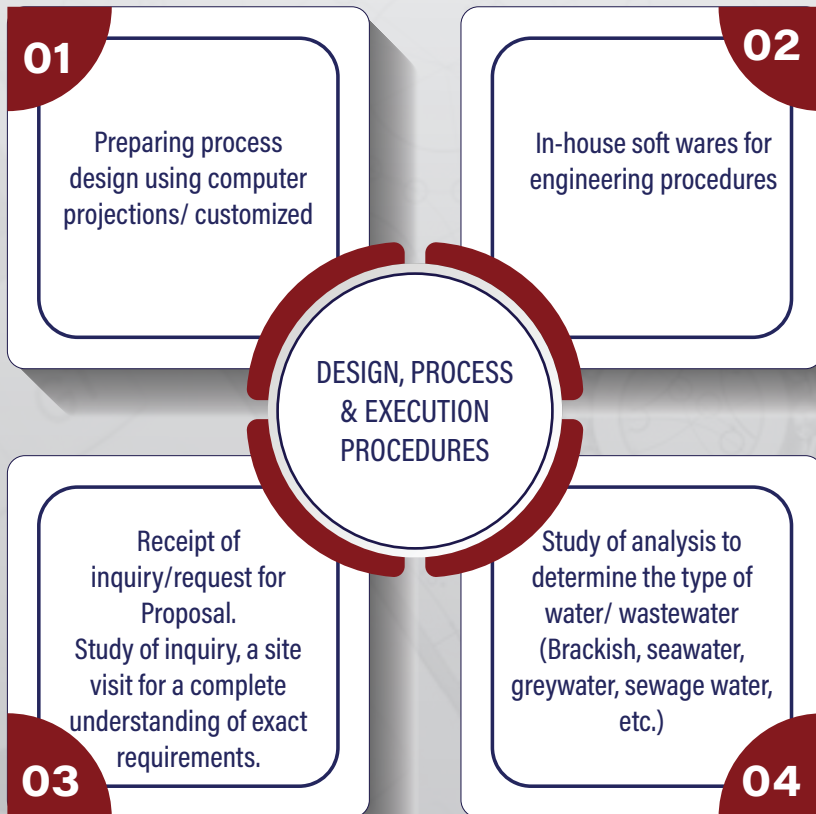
01

Preparing process design using computer projections/ customized

02

In-house soft wares for engineering procedures

DESIGN, PROCESS & EXECUTION PROCEDURES

Receipt of inquiry/request for Proposal.
Study of inquiry, a site visit for a complete understanding of exact requirements.

03

Study of analysis to determine the type of water/ wastewater (Brackish, seawater, greywater, sewage water, etc.)

04